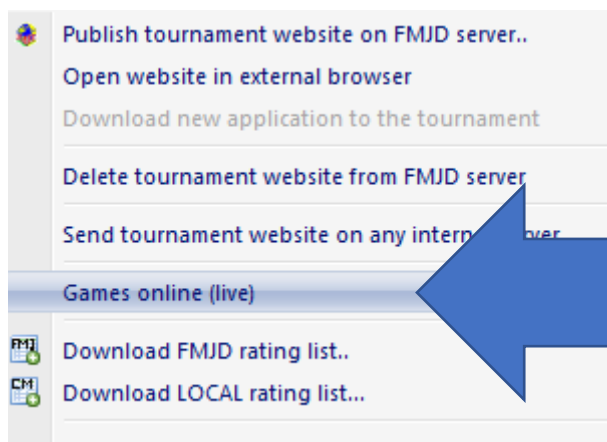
Publish tournament website on FMJD server..
Open website in external browser
Download new application to the tournament
Delete tournament website from FMJD server
Send tournament website on any intern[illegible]rver
Games online (live)
FMJ Download FMJD rating list..
CM Download LOCAL rating list...